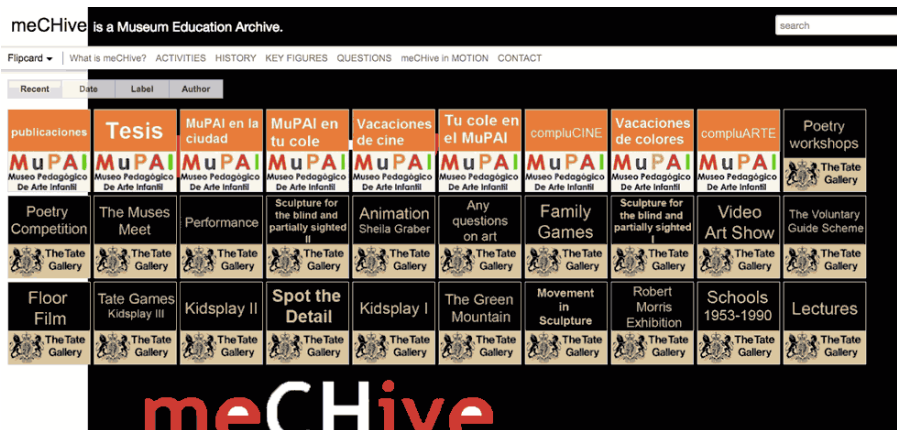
meCHive is a Museum Education Archive.

search

Flipcard ▾ | What is meCHive? ACTIVITIES HISTORY KEY FIGURES QUESTIONS meCHive in MOTION CONTACT

Recent Date Label Author

publicaciones
MuPAI
Museo Pedagógico De Arte Infantil

Tesis
MuPAI
Museo Pedagógico De Arte Infantil

MuPAI en la ciudad
MuPAI
Museo Pedagógico De Arte Infantil

MuPAI en tu cole
MuPAI
Museo Pedagógico De Arte Infantil

Vacaciones de cine
MuPAI
Museo Pedagógico De Arte Infantil

Tu cole en el MuPAI
MuPAI
Museo Pedagógico De Arte Infantil

compluCINE
MuPAI
Museo Pedagógico De Arte Infantil

Vacaciones de colores
MuPAI
Museo Pedagógico De Arte Infantil

compluARTE
MuPAI
Museo Pedagógico De Arte Infantil

Poetry workshops
The Tate Gallery

Poetry Competition
The Tate Gallery

The Muses Meet
The Tate Gallery

Performance
The Tate Gallery

Sculpture for the blind and partially sighted II
The Tate Gallery

Animation Sheila Graber
The Tate Gallery

Any questions on art
The Tate Gallery

Family Games
The Tate Gallery

Sculpture for the blind and partially sighted I
The Tate Gallery

Video Art Show
The Tate Gallery

The Voluntary Guide Scheme
The Tate Gallery

Floor Film
The Tate Gallery

Tate Games Kidsplay III
The Tate Gallery

Kidsplay II
The Tate Gallery

Spot the Detail
The Tate Gallery

Kidsplay I
The Tate Gallery

The Green Mountain
The Tate Gallery

Movement in Sculpture
The Tate Gallery

Robert Morris Exhibition
The Tate Gallery

Schools 1953-1990
The Tate Gallery

Lectures
The Tate Gallery

meCHive